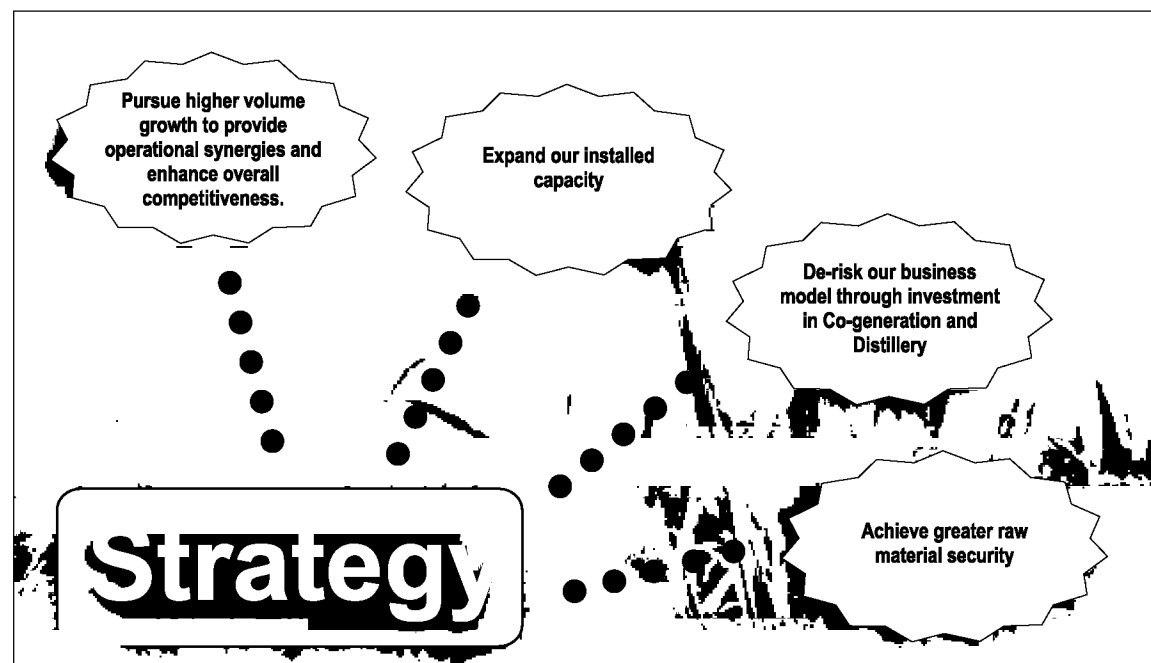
Pursue higher volume growth to provide operational synergies and enhance overall competitiveness.

Expand our installed capacity

De-risk our business model through investment in Co-generation and Distillery

Achieve greater raw material security

Strategy